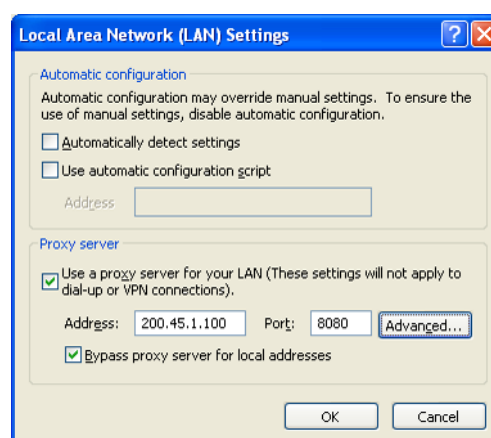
Local Area Network (LAN) Settings

?

Automatic configuration

Automatic configuration may override manual settings. To ensure the use of manual settings, disable automatic configuration.

Automatically detect settings

Use automatic configuration script

Address

Proxy server

Use a proxy server for your LAN (These settings will not apply to dial-up or VPN connections).

Address: 200.45.1.100 Port: 8080 Advanced...

Bypass proxy server for local addresses

OK Cancel